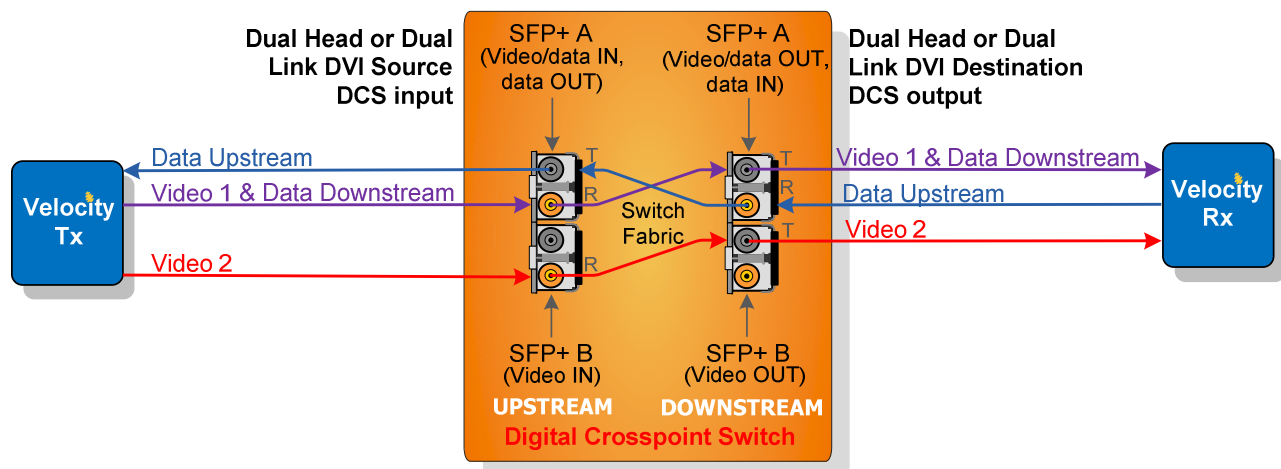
Dual Head or Dual Link DVI Source DCS input

SFP+ A (Video/data IN, data OUT)

SFP+ A (Video/data OUT, data IN)

Dual Head or Dual Link DVI Destination DCS output

Data Upstream

T

T

Video 1 & Data Downstream

Velocity Tx

Video 1 & Data Downstream

R

R

Data Upstream

Velocity Rx

Switch Fabric

T

Video 2

Video 2

R

SFP+ B (Video IN)

SFP+ B (Video OUT)

UPSTREAM

DOWNSTREAM

Digital Crosspoint Switch